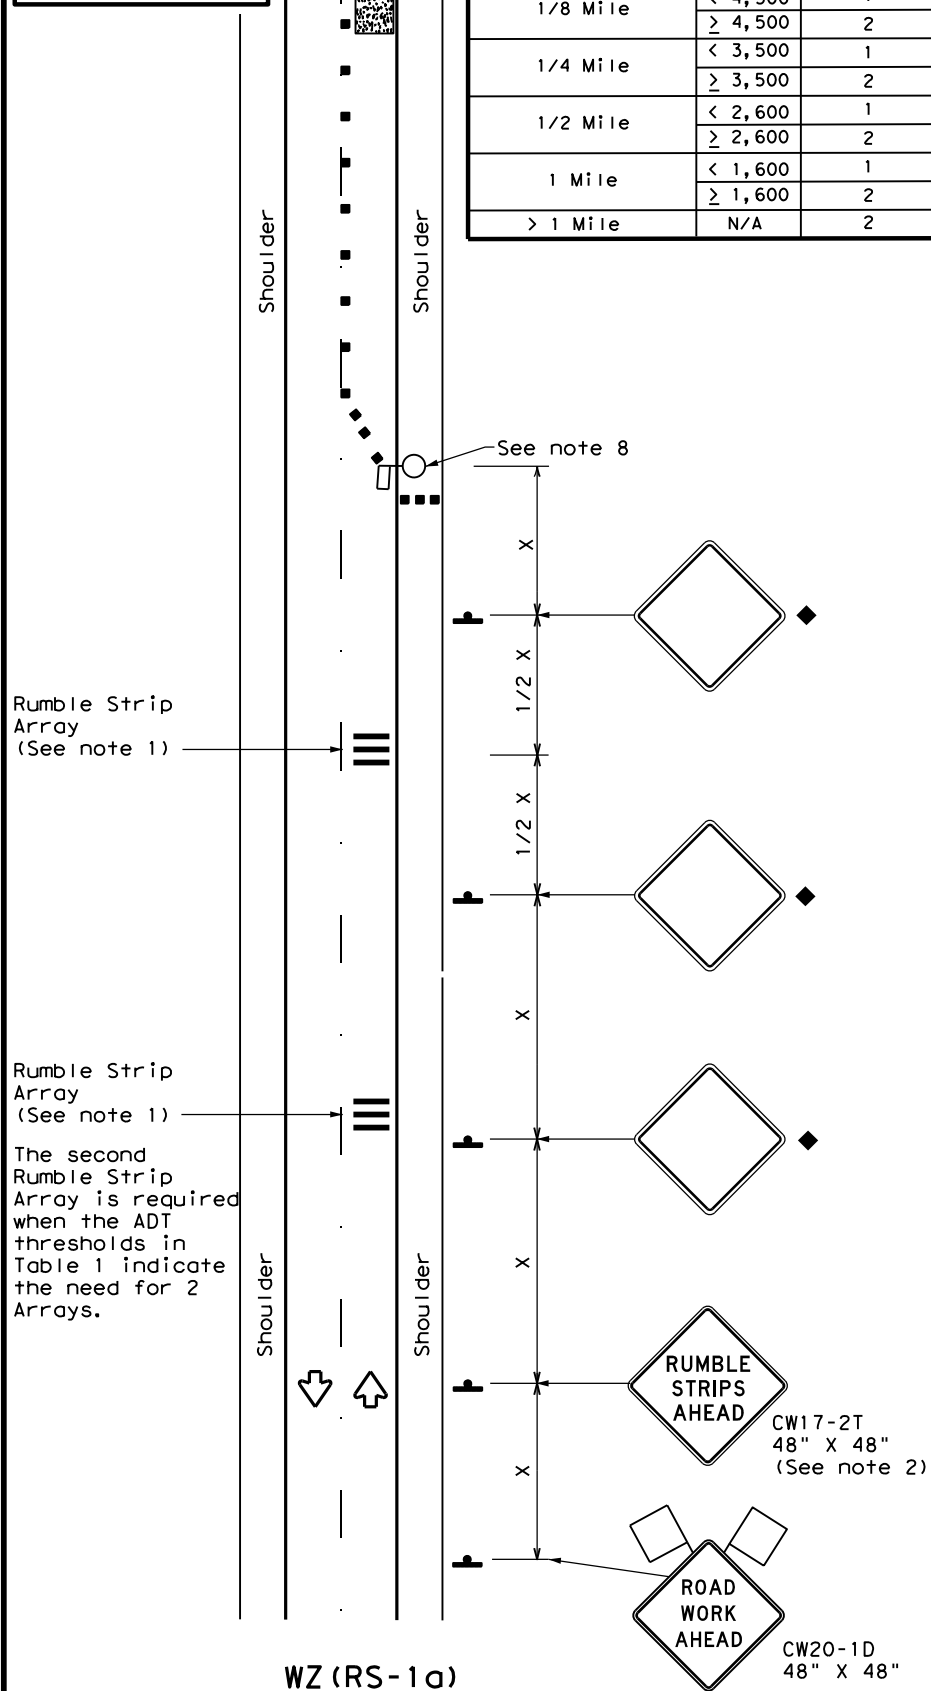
| 1/8 Mile | < 4,500 | 1 |
|---|---|---|
| | $\geq$ 4,500 | 2 |
| 1/4 Mile | < 3,500 | 1 |
| | $\geq$ 3,500 | 2 |
| 1/2 Mile | < 2,600 | 1 |
| | $\geq$ 2,600 | 2 |
| 1 Mile | < 1,600 | 1 |
| | $\geq$ 1,600 | 2 |
| > 1 Mile | N/A | 2 |

Shoulder

Shoulder

See note 8

X

1/2 X

1/2 X

X

X

X

Rumble Strip Array (See note 1)

Rumble Strip Array (See note 1)

The second Rumble Strip Array is required when the ADT thresholds in Table 1 indicate the need for 2 Arrays.

Shoulder

Shoulder

RUMBLE STRIPS AHEAD

CW17-2T 48" X 48" (See note 2)

ROAD WORK AHEAD

CW20-1D 48" X 48"

WZ(RS-1a)